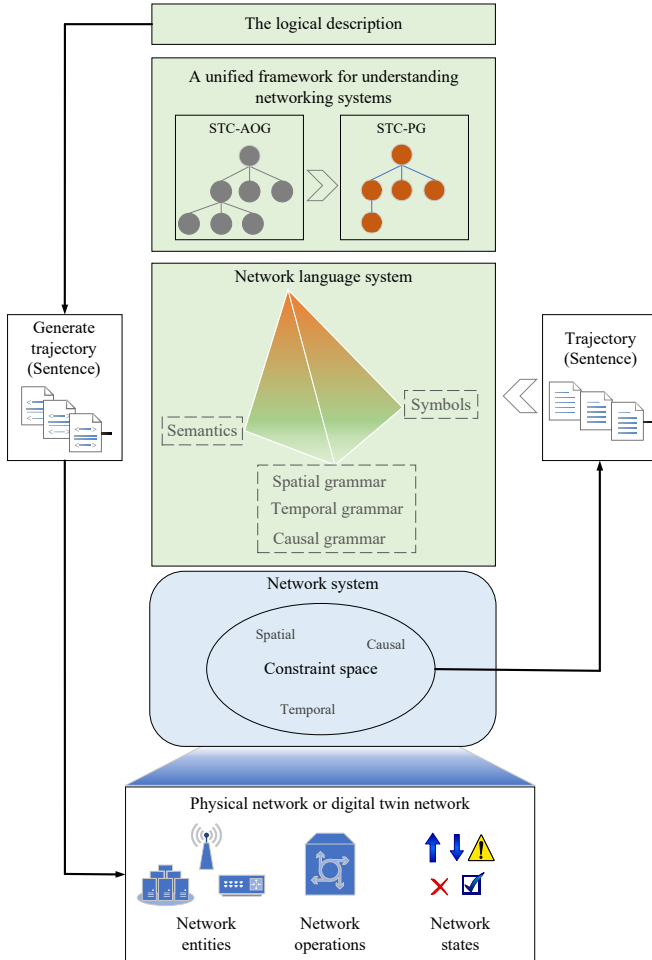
The logical description

A unified framework for understanding networking systems

STC-AOG

STC-PG

Network language system

Semantics

Symbols

Spatial grammar
Temporal grammar
Causal grammar

Generate trajectory (Sentence)

Trajectory (Sentence)

Network system

Spatial

Causal

Constraint space

Temporal

Physical network or digital twin network

Network entities

Network operations

Network states